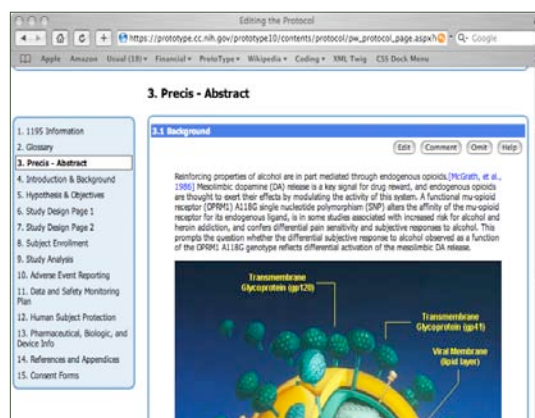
Editing the Protocol

https://prototype.cc.nih.gov/prototype10/contents/protocol/pw_protocol_page.aspx?

Google

Apple Amazon Usual (18) ▾ Financial ▾ ProtoType ▾ Wikipedia ▾ Coding ▾ XML Twig CSS Dock Menu

3. Precis - Abstract

1. 1195 Information
2. Glossary
3. Precis - Abstract
4. Introduction & Background
5. Hypothesis & Objectives
6. Study Design Page 1
7. Study Design Page 2
8. Subject Enrollment
9. Study Analysis
10. Adverse Event Reporting
11. Data and Safety Monitoring Plan
12. Human Subject Protection
13. Pharmaceutical, Biologic, and Device Info
14. References and Appendices
15. Consent Forms

3.1 Background

Edit Comment Omit Help

Reinforcing properties of alcohol are in part mediated through endogenous opioids.[McGrath, et al., 1986] Mesolimbic dopamine (DA) release is a key signal for drug reward, and endogenous opioids are thought to exert their effects by modulating the activity of this system. A functional mu-opioid receptor (OPRM1) A118G single nucleotide polymorphism (SNP) alters the affinity of the mu-opioid receptor for its endogenous ligand, is in some studies associated with increased risk for alcohol and heroin addiction, and confers differential pain sensitivity and subjective responses to alcohol. This prompts the question whether the differential subjective response to alcohol observed as a function of the OPRM1 A118G genotype reflects differential activation of the mesolimbic DA release.

Transmembrane Glycoprotein (gp120)

Transmembrane Glycoprotein (gp41)

Viral Membrane (lipid layer)